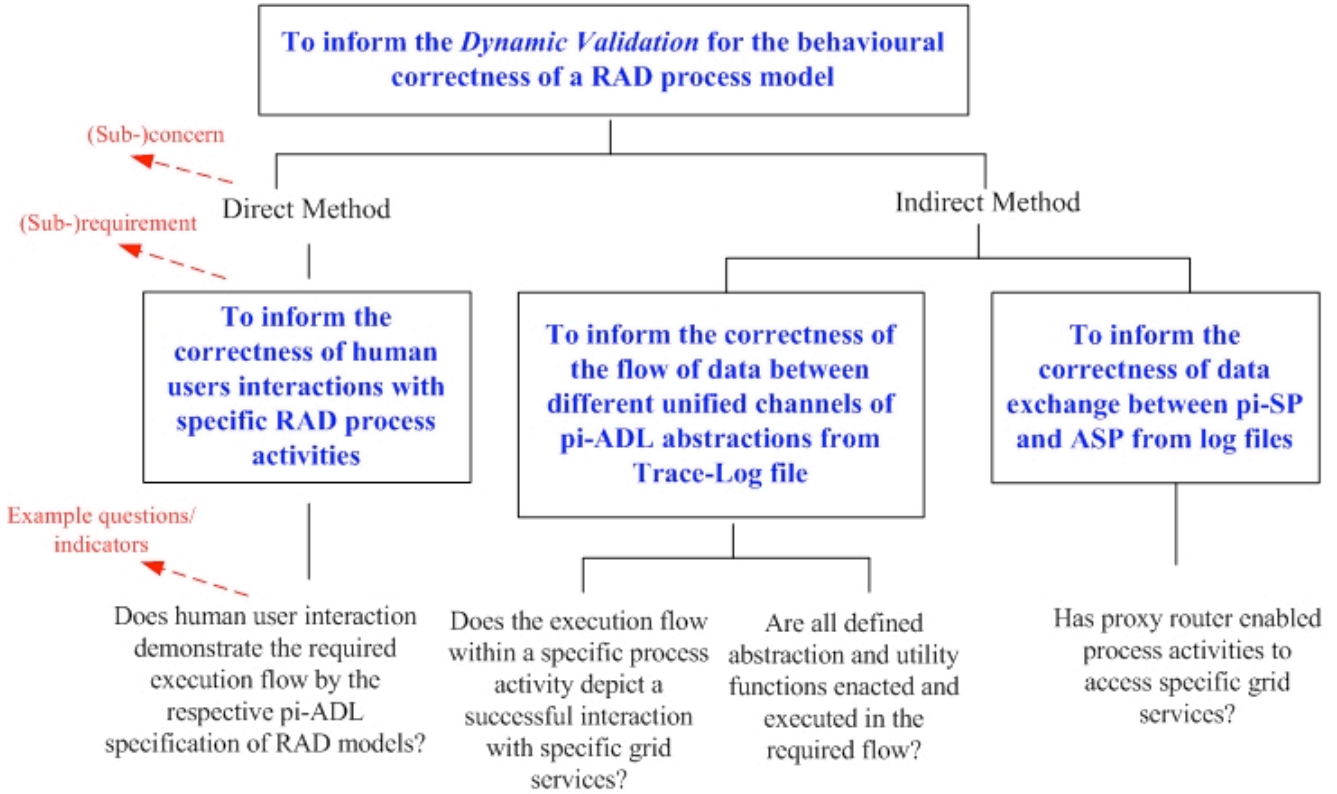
To inform the *Dynamic Validation* for the behavioural correctness of a RAD process model

(Sub-)concern

Direct Method

(Sub-)requirement

Indirect Method

To inform the correctness of human users interactions with specific RAD process activities

To inform the correctness of the flow of data between different unified channels of pi-ADL abstractions from Trace-Log file

To inform the correctness of data exchange between pi-SP and ASP from log files

Example questions/ indicators

Does human user interaction demonstrate the required execution flow by the respective pi-ADL specification of RAD models?

Does the execution flow within a specific process activity depict a successful interaction with specific grid services?

Are all defined abstraction and utility functions enacted and executed in the required flow?

Has proxy router enabled process activities to access specific grid services?